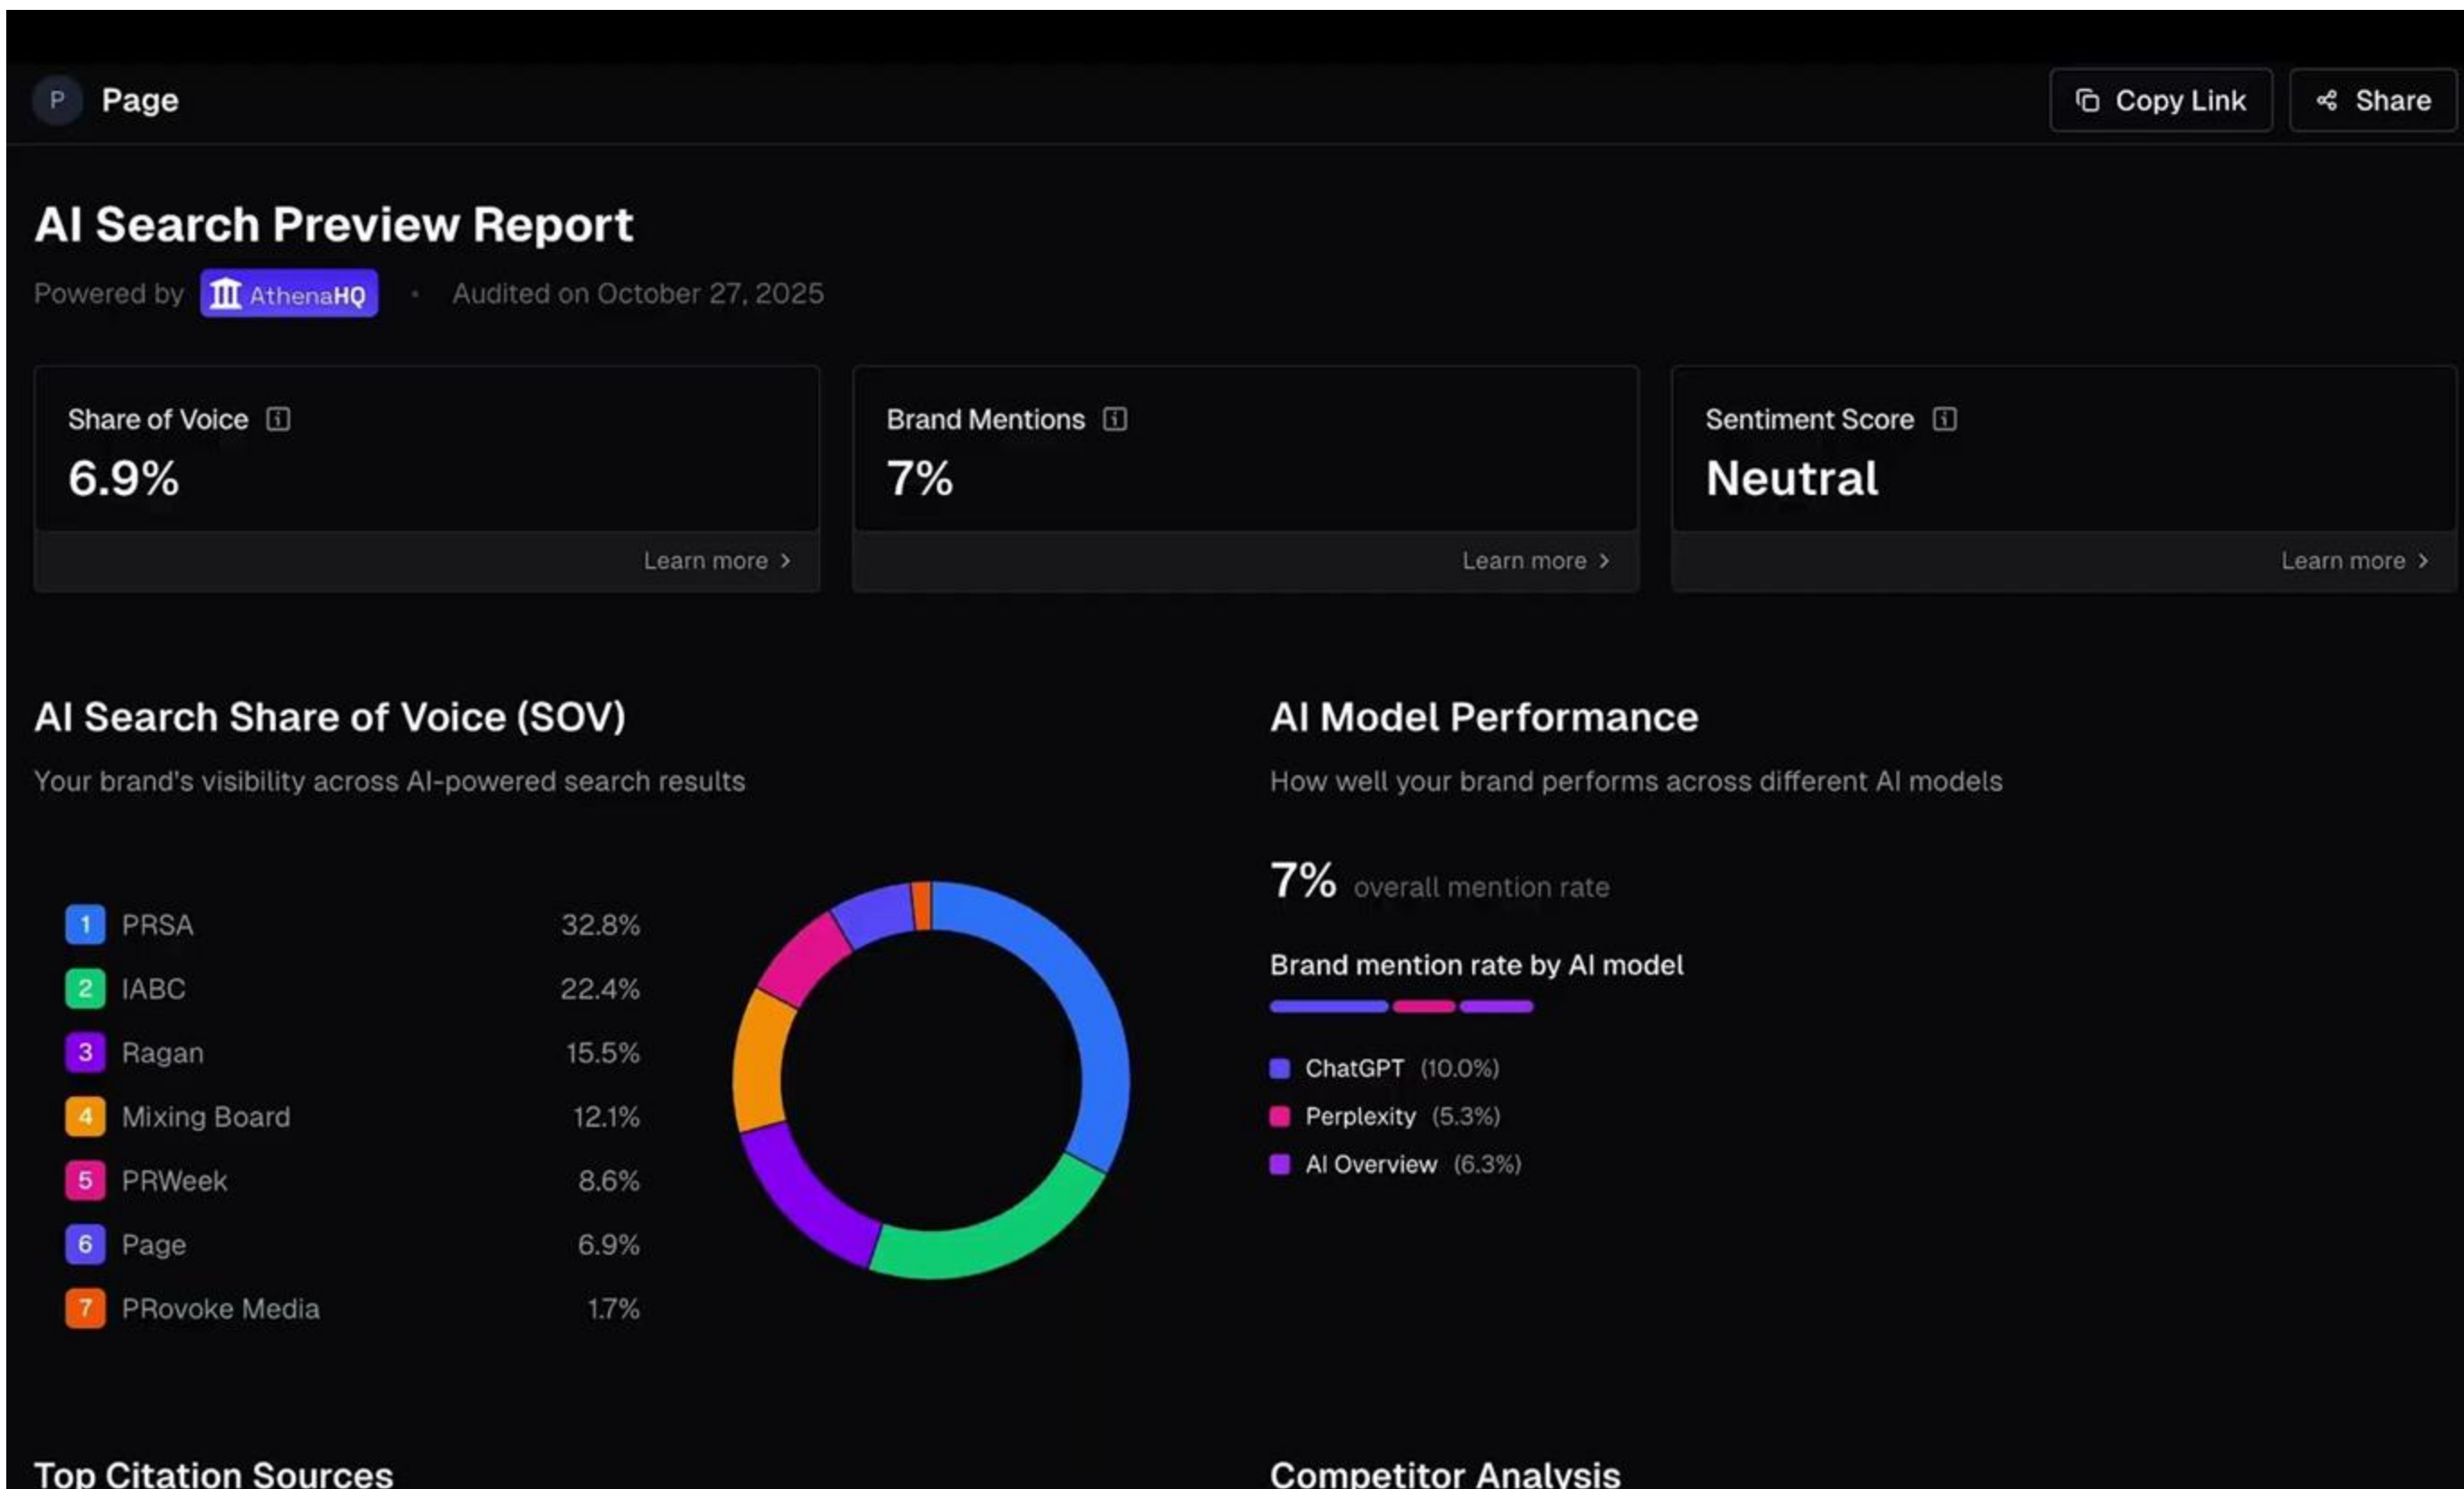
P Page

Copy Link

Share

AI Search Preview Report

Powered by AthenaHQ · Audited on October 27, 2025

Share of Voice
6.9%
Learn more ›

Brand Mentions
7%
Learn more ›

Sentiment Score
Neutral
Learn more ›

AI Search Share of Voice (SOV)

Your brand's visibility across AI-powered search results

| | | |
|---|---|---|
| 1 | PRSA | 32.8% |
| 2 | IABC | 22.4% |
| 3 | Ragan | 15.5% |
| 4 | Mixing Board | 12.1% |
| 5 | PRWeek | 8.6% |
| 6 | Page | 6.9% |
| 7 | PRovoke Media | 1.7% |

AI Model Performance

How well your brand performs across different AI models

7% overall mention rate

Brand mention rate by AI model

ChatGPT (10.0%)
Perplexity (5.3%)
AI Overview (6.3%)

Top Citation Sources

Competitor Analysis